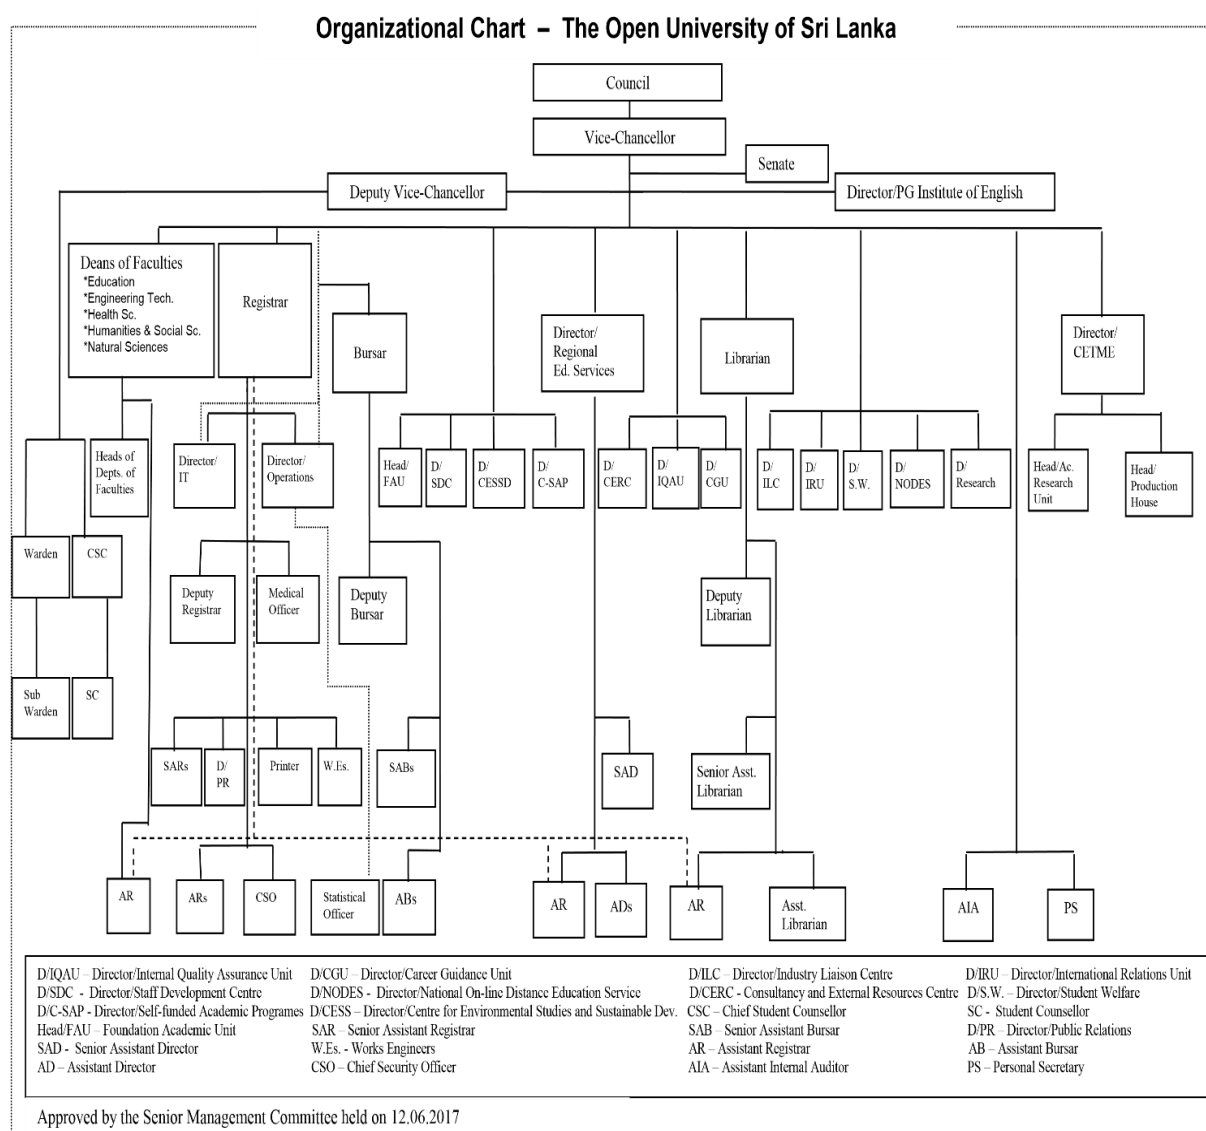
Organizational Chart – The Open University of Sri Lanka

Council

Vice-Chancellor

Senate

Deputy Vice-Chancellor

Director/PG Institute of English

Deans of Faculties
*Education
*Engineering Tech.
*Health Sc.
*Humanities & Social Sc.
*Natural Sciences

Registrar

Bursar

Director/ Regional Ed. Services

Librarian

Director/ CETME

Heads of Depts. of Faculties

Director/ IT

Director/ Operations

Head/ FAU

D/ SDC

D/ CESSD

D/ C-SAP

D/ CERC

D/ IQAU

D/ CGU

D/ ILC

D/ IRU

D/ S.W.

D/ NODES

D/ Research

Head/Ac. Research Unit

Head/ Production House

Warden

CSC

Deputy Registrar

Medical Officer

Deputy Bursar

Deputy Librarian

Sub Warden

SC

SARs

D/ PR

Printer

W.Es.

SABs

SAD

Senior Asst. Librarian

AR

ARs

CSO

Statistical Officer

ABs

AR

ADs

AR

Asst. Librarian

AIA

PS

D/IQAU – Director/Internal Quality Assurance Unit
D/SDC - Director/Staff Development Centre
D/C-SAP - Director/Self-funded Academic Programes
Head/FAU – Foundation Academic Unit
SAD - Senior Assistant Director
AD – Assistant Director

D/CGU – Director/Career Guidance Unit
D/NODES - Director/National On-line Distance Education Service
D/CESS – Director/Centre for Environmental Studies and Sustainable Dev.
SAR – Senior Assistant Registrar
W.Es. - Works Engineers
CSO – Chief Security Officer

D/ILC – Director/Industry Liaison Centre
D/CERC - Consultancy and External Resources Centre
CSC – Chief Student Counsellor
SAB – Senior Assistant Bursar
AR – Assistant Registrar
AIA – Assistant Internal Auditor

D/IRU – Director/International Relations Unit
D/S.W. – Director/Student Welfare
SC - Student Counsellor
D/PR – Director/Public Relations
AB – Assistant Bursar
PS – Personal Secretary

Approved by the Senior Management Committee held on 12.06.2017